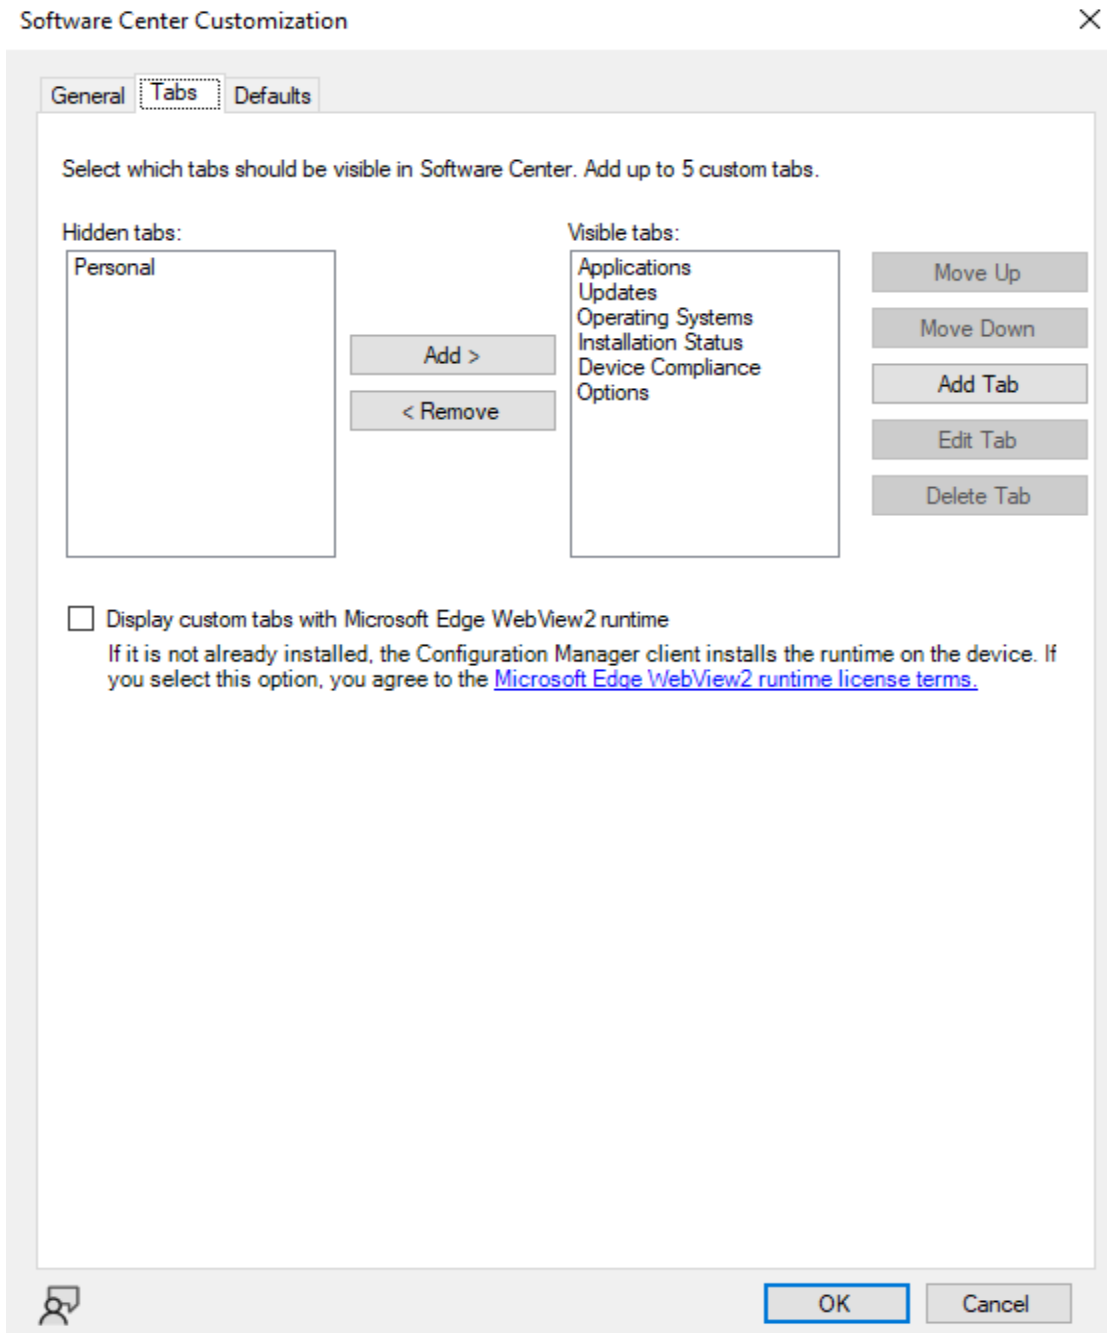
Software Center Customization

General Tabs Defaults

Select which tabs should be visible in Software Center. Add up to 5 custom tabs.

Hidden tabs:

Personal

Add >

< Remove

Visible tabs:

Applications
Updates
Operating Systems
Installation Status
Device Compliance
Options

Move Up

Move Down

Add Tab

Edit Tab

Delete Tab

Display custom tabs with Microsoft Edge WebView2 runtime

If it is not already installed, the Configuration Manager client installs the runtime on the device. If you select this option, you agree to the Microsoft Edge WebView2 runtime license terms.

OK

Cancel